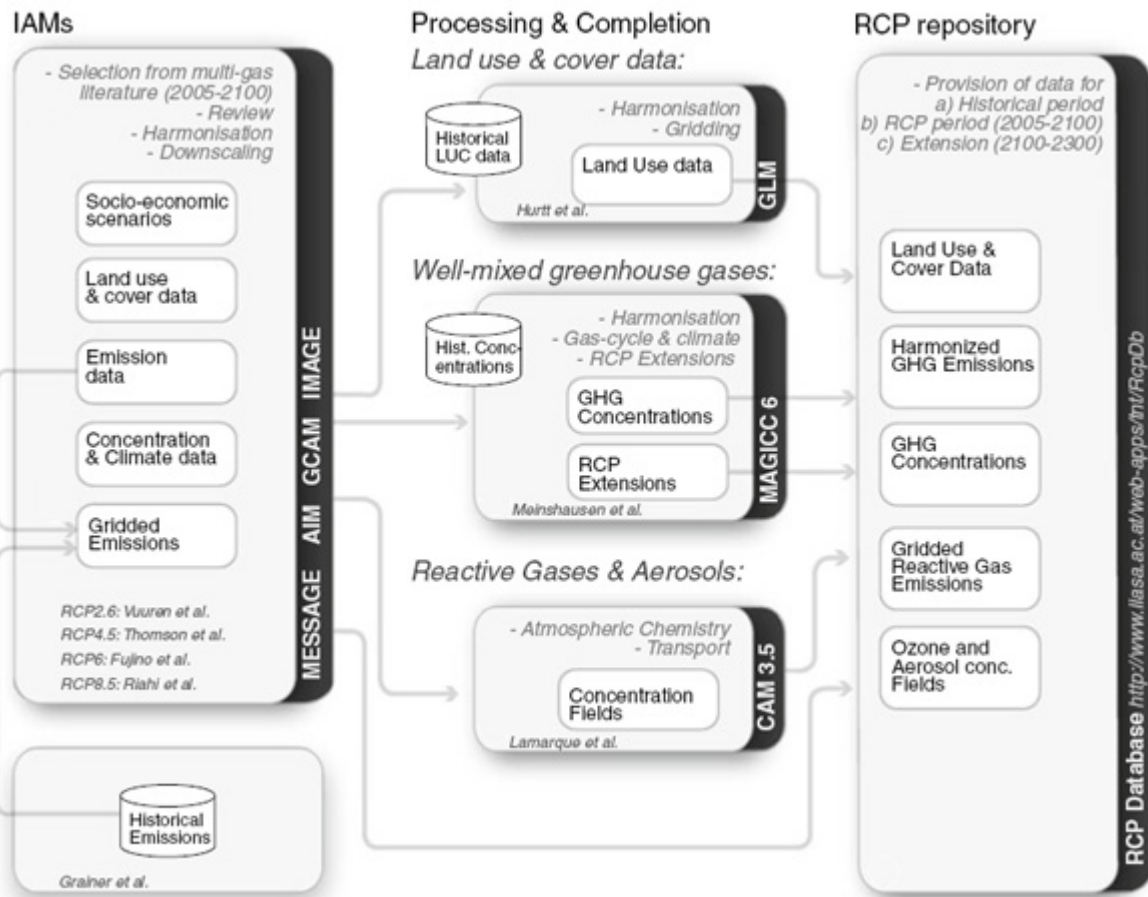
IAMs

- Selection from multi-gas literature (2005-2100)
- Review
- Harmonisation
- Downscaling

Socio-economic scenarios

Land use & cover data

Emission data

Concentration & Climate data

Gridded Emissions

RCP2.6: Vuuren et al.
RCP4.5: Thomson et al.
RCP6: Fujino et al.
RCP8.5: Riahi et al.

MESSAGE AIM GCAM IMAGE

Historical Emissions

Grainer et al.

Processing & Completion

Land use & cover data:

Historical LUC data

- Harmonisation
- Gridding

Land Use data

Hurtt et al.

GLM

Well-mixed greenhouse gases:

Hist. Concentrations

- Harmonisation
- Gas-cycle & climate
- RCP Extensions

GHG Concentrations

RCP Extensions

Meinshausen et al.

MAGICC 6

Reactive Gases & Aerosols:

- Atmospheric Chemistry
- Transport

Concentration Fields

Lamarque et al.

CAM 3.5

RCP repository

- Provision of data for
a) Historical period
b) RCP period (2005-2100)
c) Extension (2100-2300)

Land Use & Cover Data

Harmonized GHG Emissions

GHG Concentrations

Gridded Reactive Gas Emissions

Ozone and Aerosol conc. Fields

RCP Database http://www.iiasa.ac.at/web-apps/tnt/RcpDb